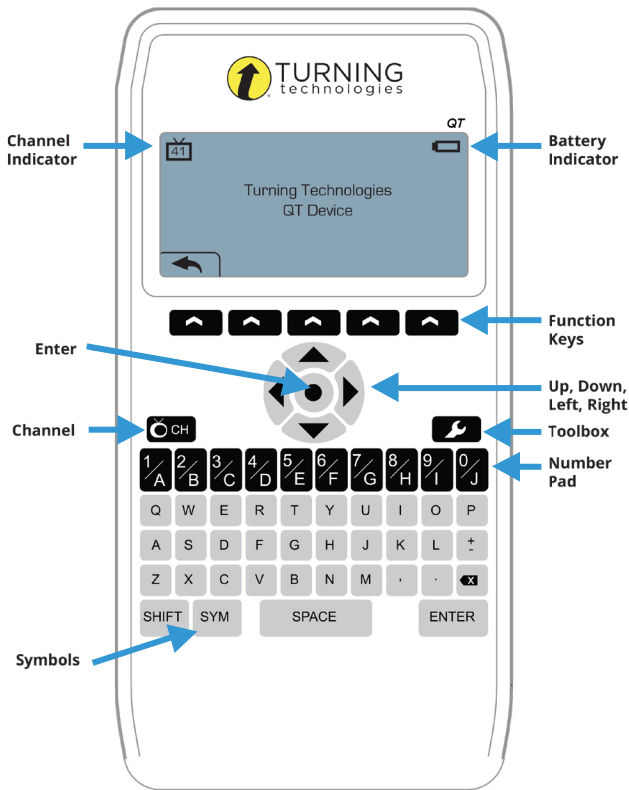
TURNING technologies

Channel Indicator

41

QT

Battery Indicator

Turning Technologies
QT Device

Function Keys

Enter

Up, Down, Left, Right

Channel

CH

Toolbox

Number Pad

1/A 2/B 3/C 4/D 5/E 6/F 7/G 8/H 9/I 0/J

Q W E R T Y U I O P

A S D F G H J K L $\pm$

Z X C V B N M , .

SHIFT SYM SPACE ENTER

Symbols